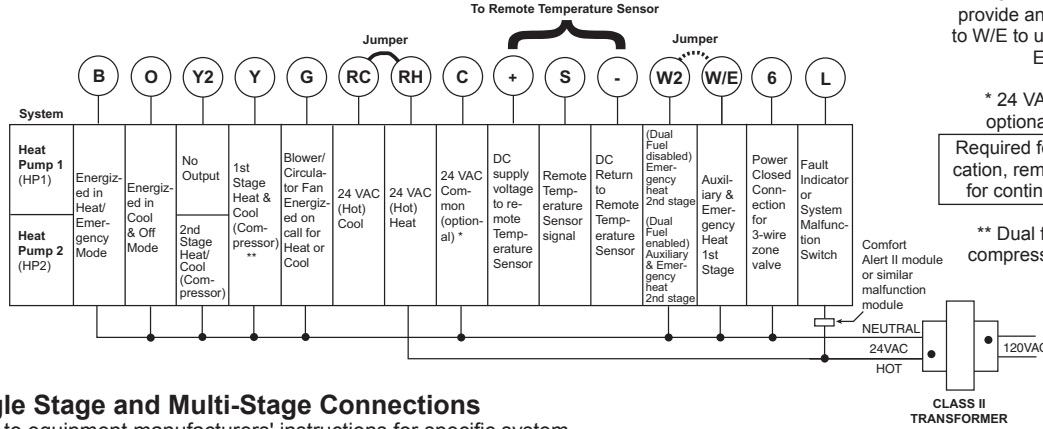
To Remote Temperature Sensor

Jumper

Jumper

B O Y2 Y G RC RH C + S - W2 W/E 6 L

System

| | | | | | | | | | | | | | | |
|---|---|---|---|---|---|---|---|---|---|---|---|---|---|---|
| Heat Pump 1 (HP1) | Energized in Heat/Emergency Mode | Energized in Cool & Off Mode | No Output | 1st Stage Heat & Cool (Compressor) ** | Blower/Circulator Fan Energized on call for Heat or Cool | 24 VAC (Hot) Cool | 24 VAC (Hot) Heat | 24 VAC Common (optional) * | DC supply voltage to remote Temperature Sensor | Remote Temperature Sensor signal | DC Return to Remote Temperature Sensor | (Dual Fuel disabled) Emergency heat 2nd stage | Auxiliary & Emergency Heat 1st Stage | Power Closed Connection for 3-wire zone valve | Fault Indicator or System Malfunction Switch |
| Heat Pump 2 (HP2) | | | 2nd Stage Heat/Cool (Compressor) | | | | | | | | | (Dual Fuel enabled) Auxiliary & Emergency heat 2nd stage | | | |

Comfort Alert II module or similar malfunction module

NEUTRAL
24VAC
HOT

120VAC

CLASS II TRANSFORMER

provide an
to W/E to u
E

* 24 VA
optiona

Required f
cation, rem
for contin

** Dual f
compress

gle Stage and Multi-Stage Connections
to equipment manufacturers' instructions for specific system